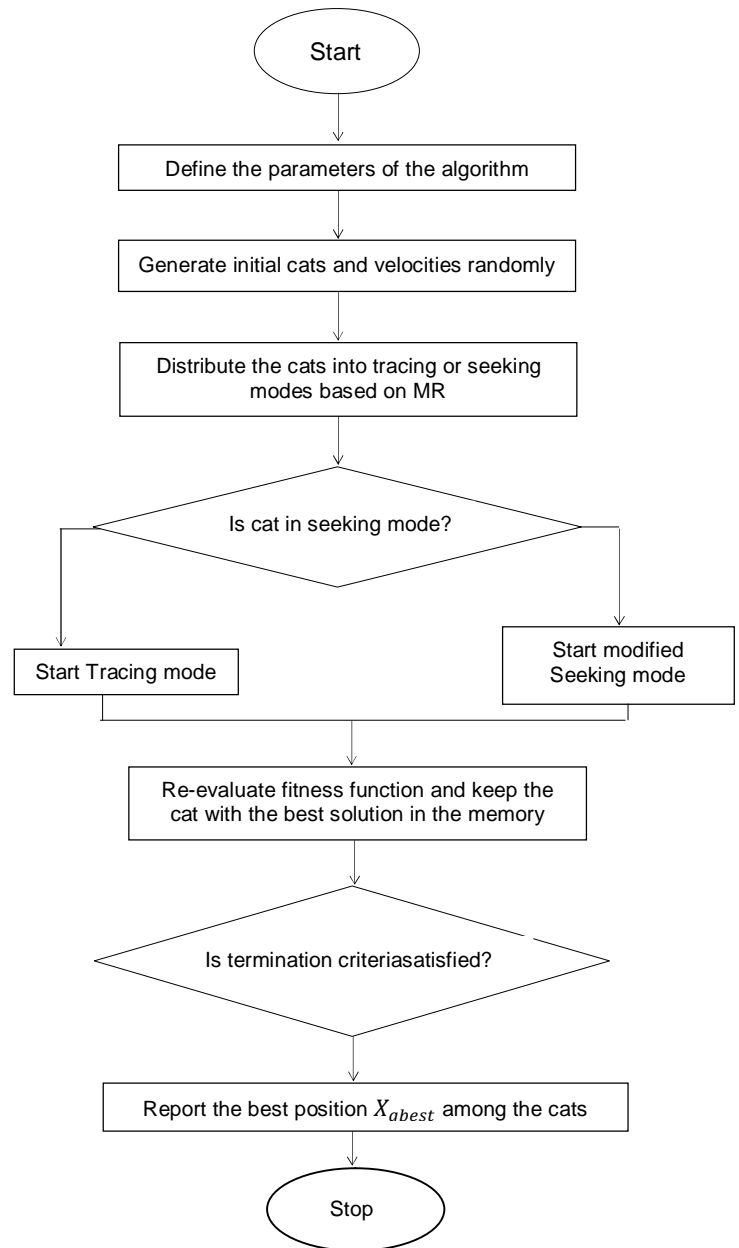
Start

Define the parameters of the algorithm

Generate initial cats and velocities randomly

Distribute the cats into tracing or seeking modes based on MR

Is cat in seeking mode?

Start Tracing mode

Start modified Seeking mode

Re-evaluate fitness function and keep the cat with the best solution in the memory

Is termination criteriasatisfied?

Report the best position $X_{abest}$ among the cats

Stop